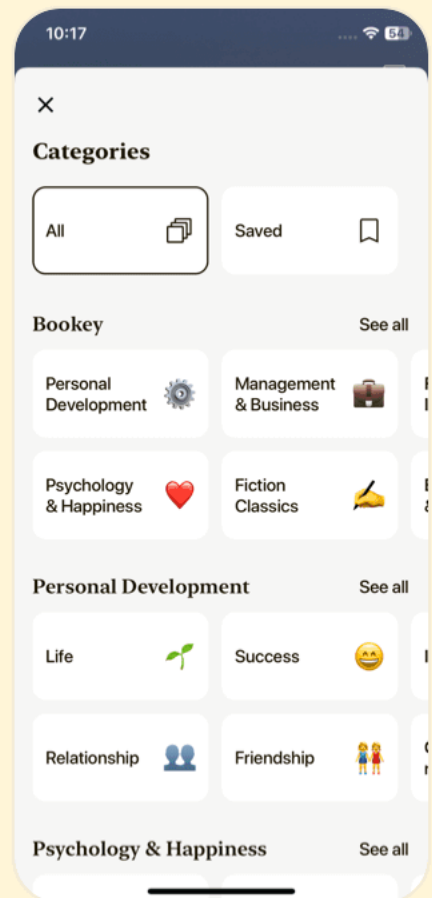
10:17

54

×

Categories

All

Saved

Bookey

See all

Personal Development

Management & Business

Psychology & Happiness

Fiction Classics

Personal Development

See all

Life

Success

Relationship

Friendship

Psychology & Happiness

See all